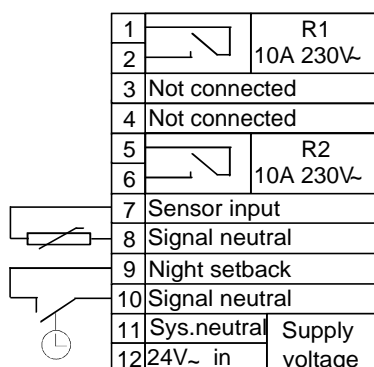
| | | |
|---|---|---|
| 1 | | R1 |
| 2 | | 10A 230V~ |
| 3 | Not connected | |
| 4 | Not connected | |
| 5 | | R2 |
| 6 | | 10A 230V~ |
| 7 | Sensor input | |
| 8 | Signal neutral | |
| 9 | Night setback | |
| 10 | Signal neutral | |
| 11 | Sys.neutral | Supply |
| 12 | 24V~ in | voltage |